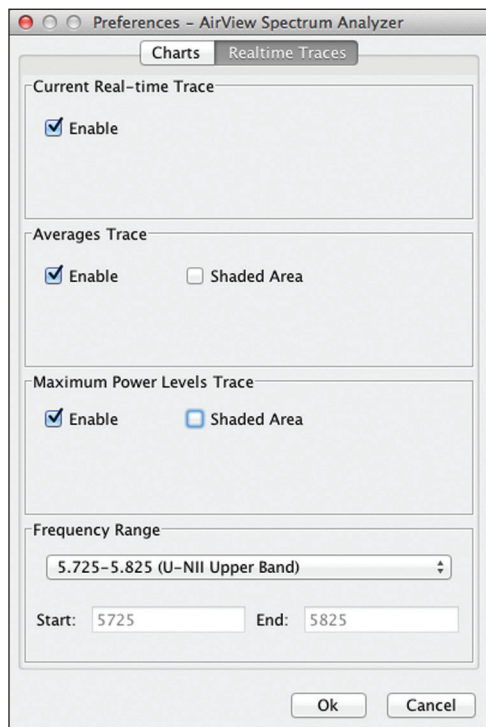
Preferences – AirView Spectrum Analyzer

Charts Realtime Traces

Current Real-time Trace

Enable

Averages Trace

Enable Shaded Area

Maximum Power Levels Trace

Enable Shaded Area

Frequency Range

5.725-5.825 (U-NII Upper Band)

Start: 5725 End: 5825

Ok Cancel